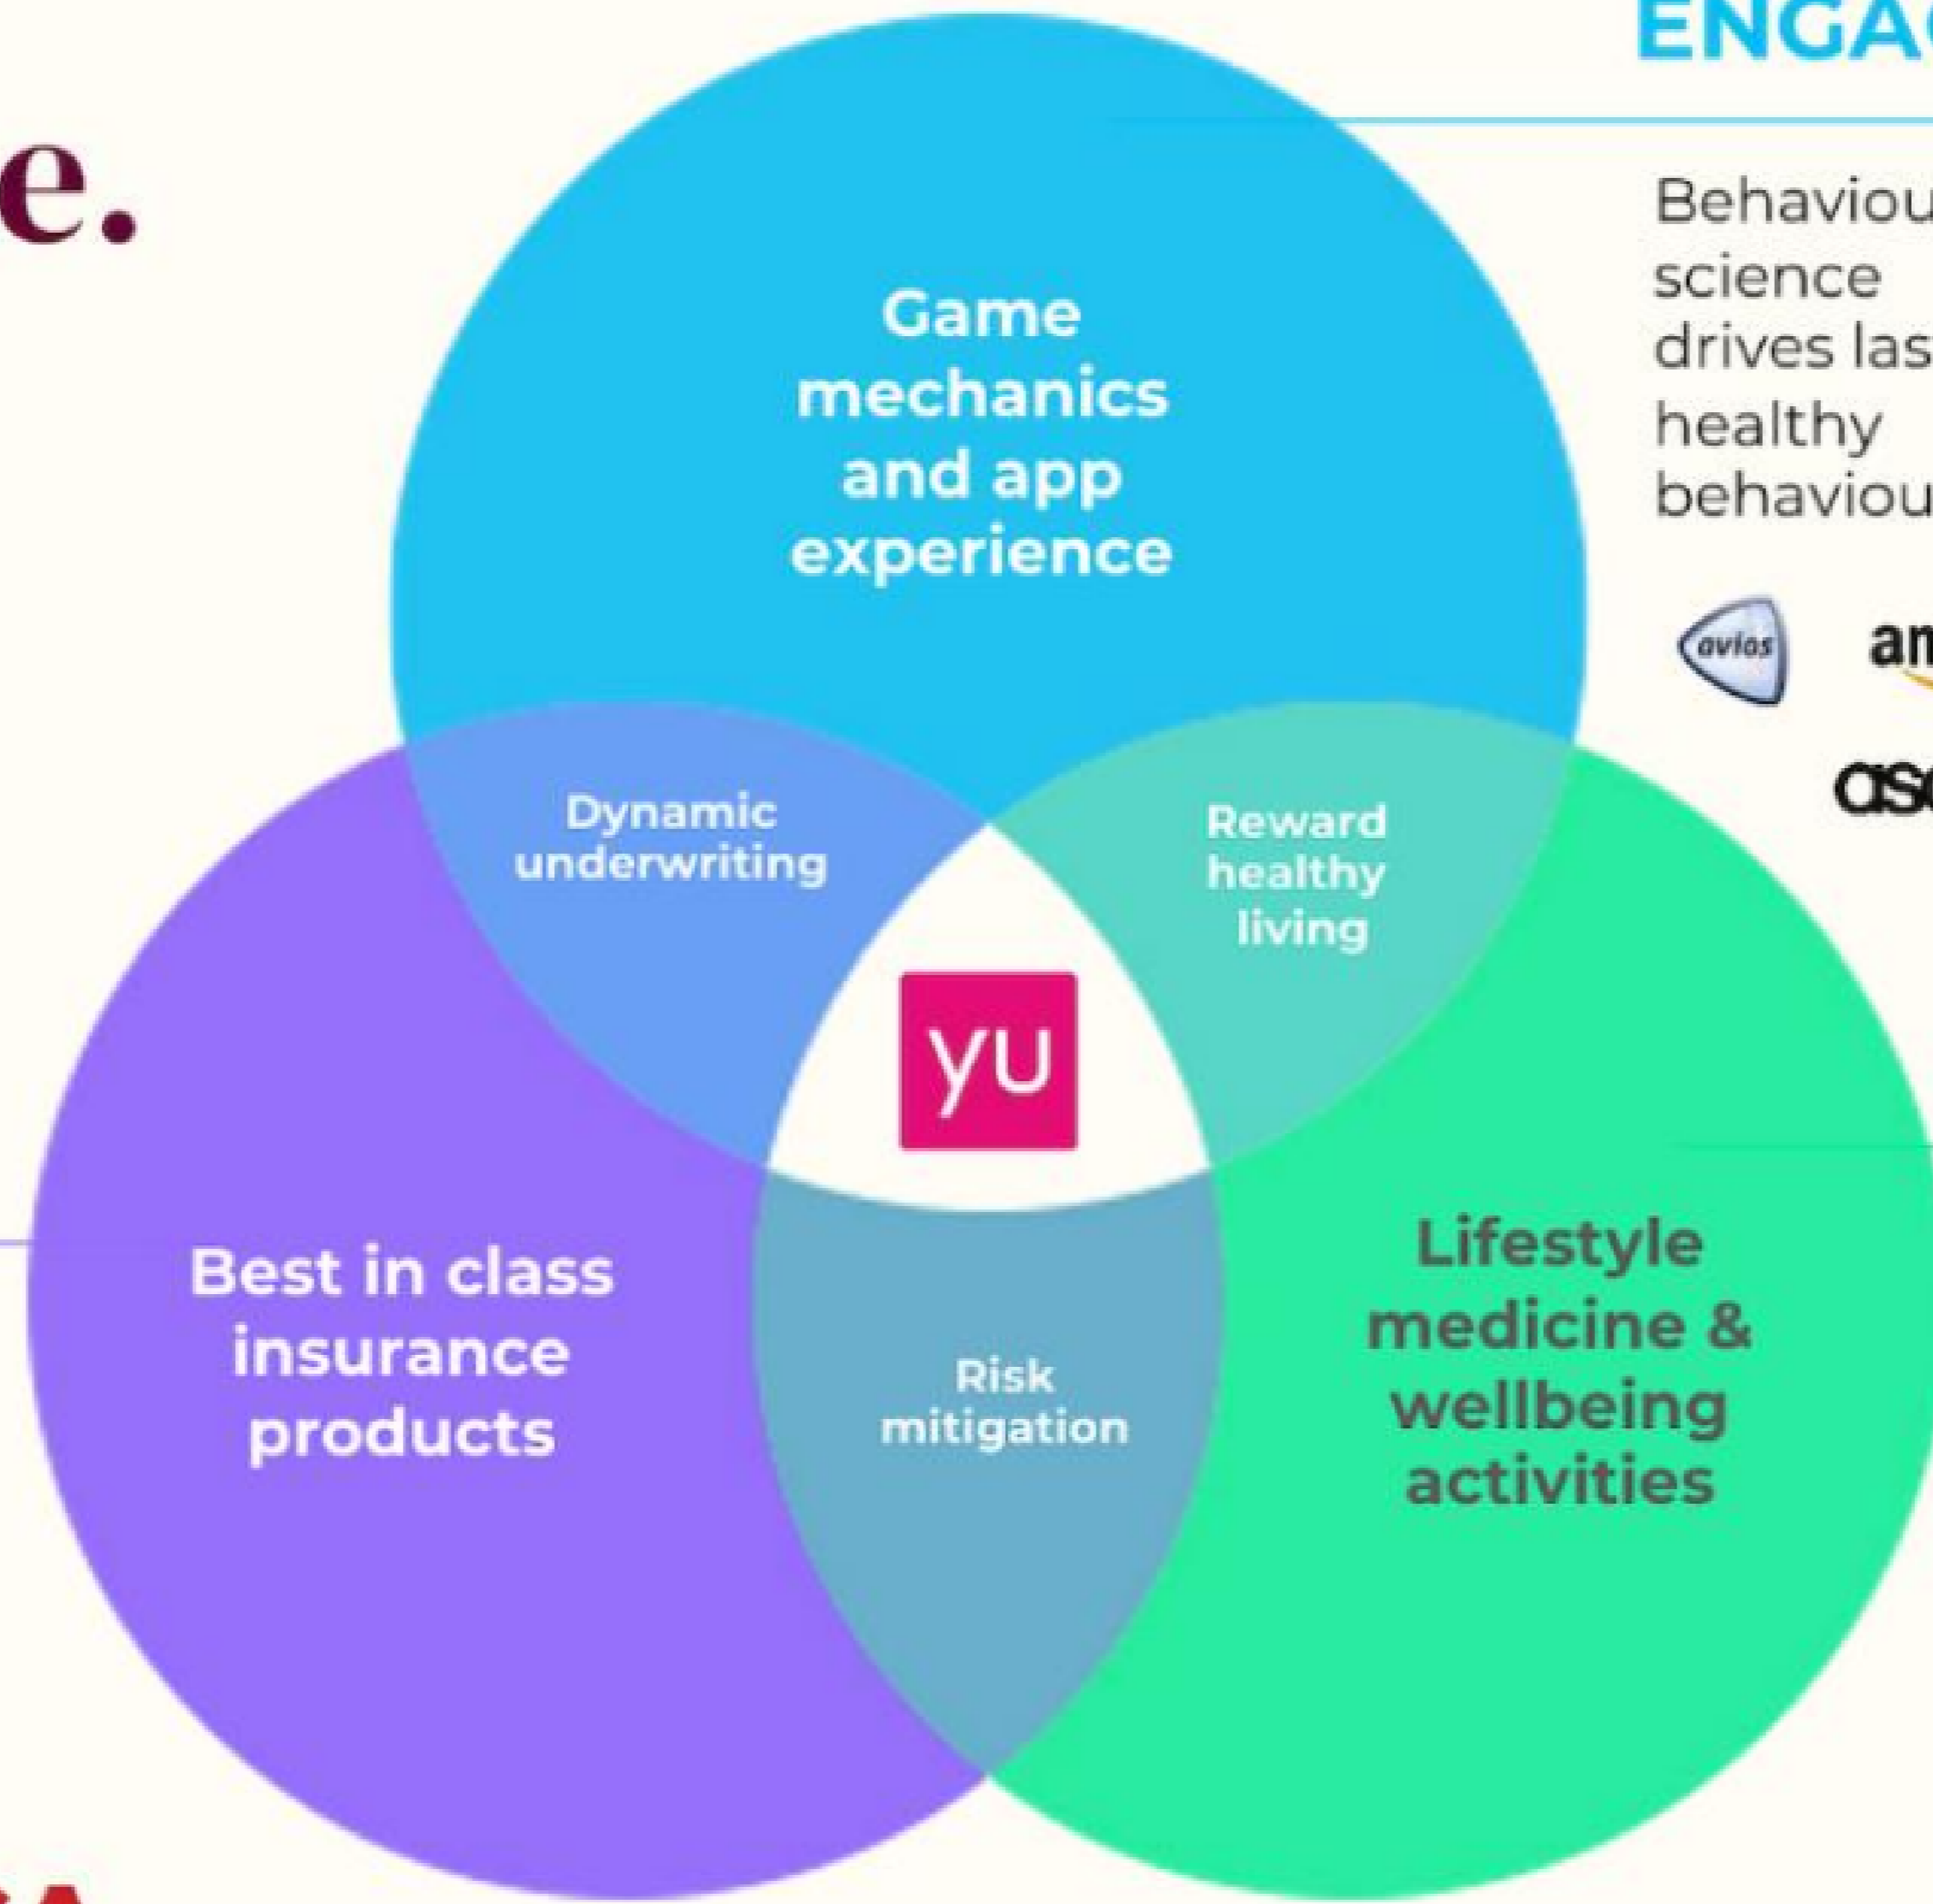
e.

ENGAG

Behaviou science drives las healthy behaviou

avios

am

aso

Game mechanics and app experience

Dynamic underwriting

Reward healthy living

yu

Best in class insurance products

Risk mitigation

Lifestyle medicine & wellbeing activities